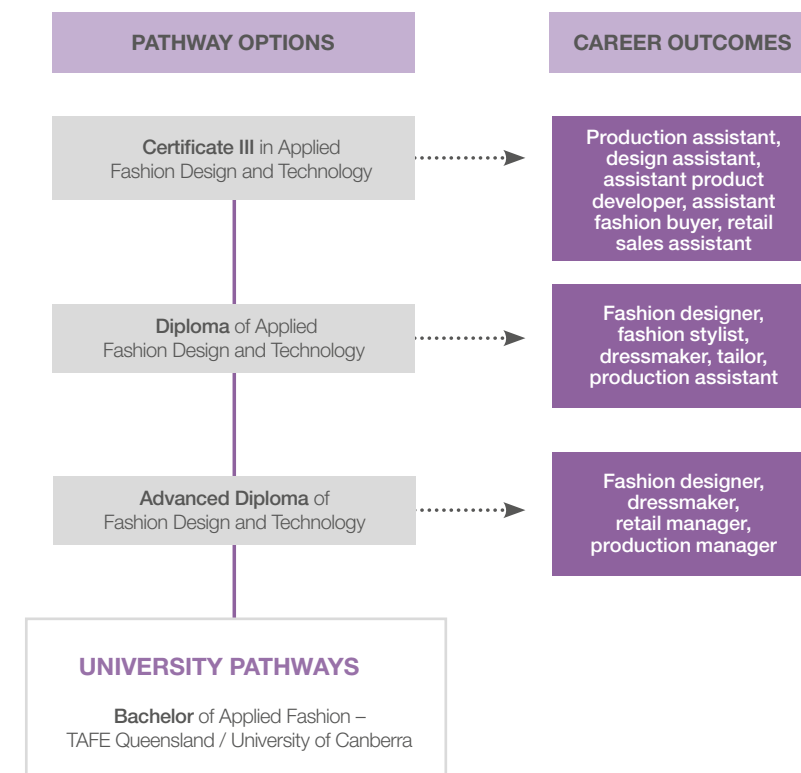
PATHWAY OPTIONS

CAREER OUTCOMES

Certificate III in Applied Fashion Design and Technology

Production assistant, design assistant, assistant product developer, assistant fashion buyer, retail sales assistant

Diploma of Applied Fashion Design and Technology

Fashion designer, fashion stylist, dressmaker, tailor, production assistant

Advanced Diploma of Fashion Design and Technology

Fashion designer, dressmaker, retail manager, production manager

UNIVERSITY PATHWAYS

Bachelor of Applied Fashion – TAFE Queensland / University of Canberra